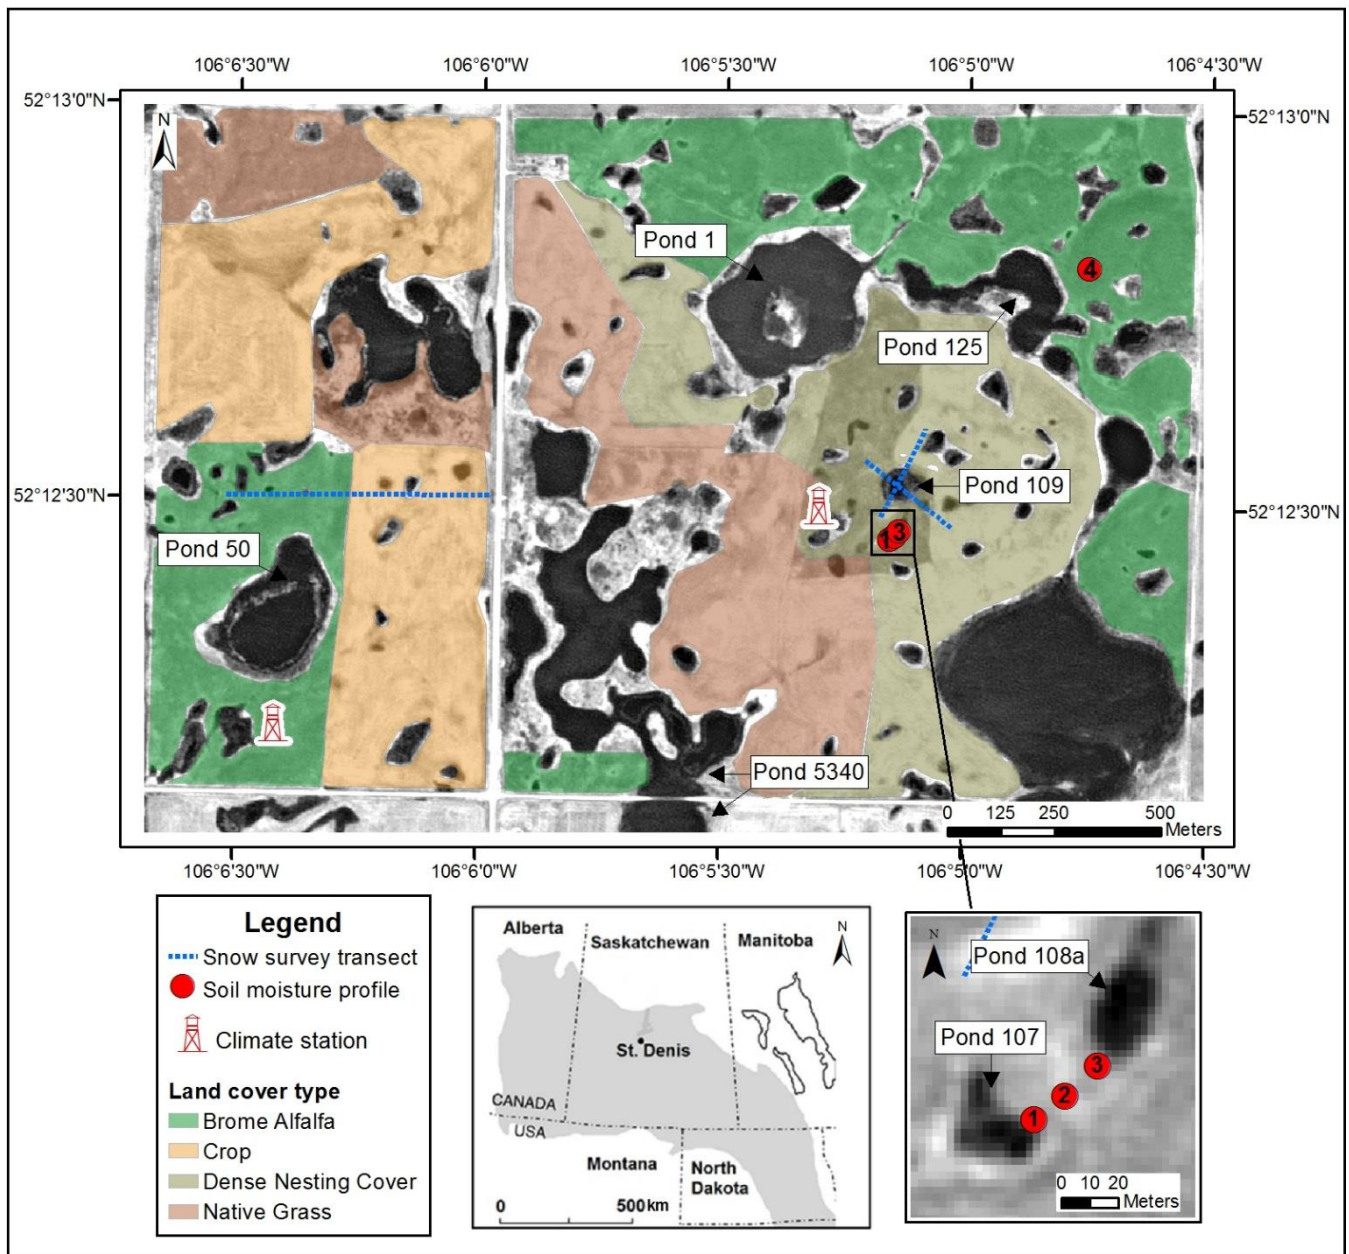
106°6'30"W 106°6'0"W 106°5'30"W 106°5'0"W 106°4'30"W

52°13'0"N 52°13'0"N

N

Pond 1

4

Pond 125

52°12'30"N 52°12'30"N

Pond 109

1 3

Pond 50

Pond 5340

0 125 250 500 Meters

106°6'30"W 106°6'0"W 106°5'30"W 106°5'0"W 106°4'30"W

Legend
Snow survey transect
Soil moisture profile
Climate station
Land cover type
Brome Alfalfa
Crop
Dense Nesting Cover
Native Grass

Alberta
Saskatchewan
Manitoba
N
St. Denis
CANADA
USA
Montana
North Dakota
0 500km

N
Pond 108a
Pond 107
3
2
1
0 10 20 Meters